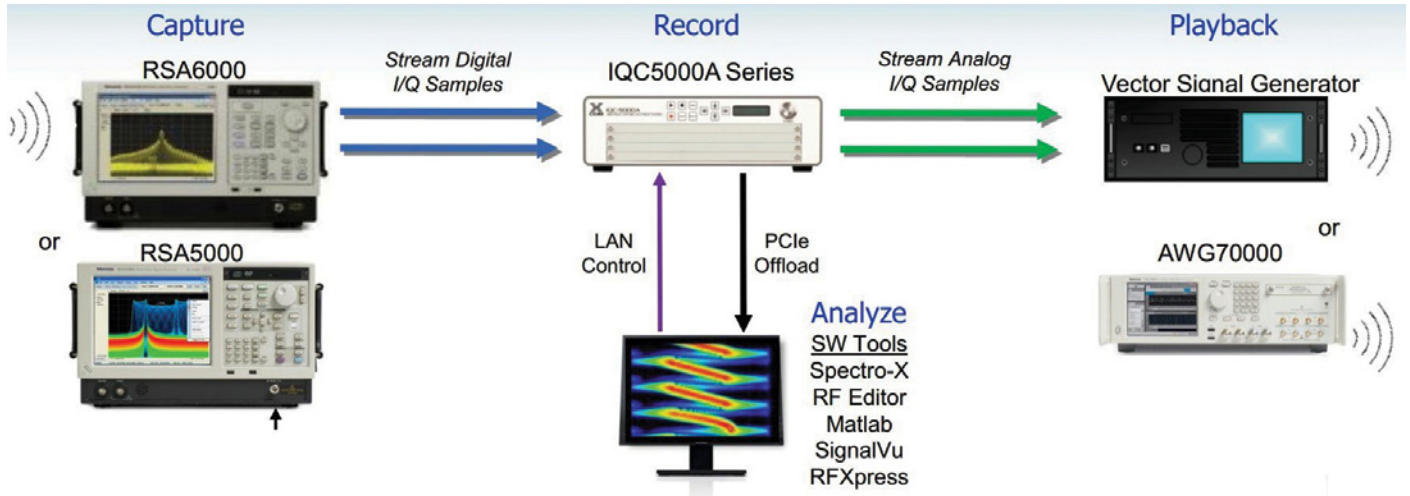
Capture

RSA6000

or

RSA5000

Stream Digital I/Q Samples

Record

IQC5000A Series

LAN Control

PCIe Offload

Stream Analog I/Q Samples

Playback

Vector Signal Generator

or

AWG70000

Analyze

SW Tools

Spectro-X

RF Editor

Matlab

SignalVu

RFXpress